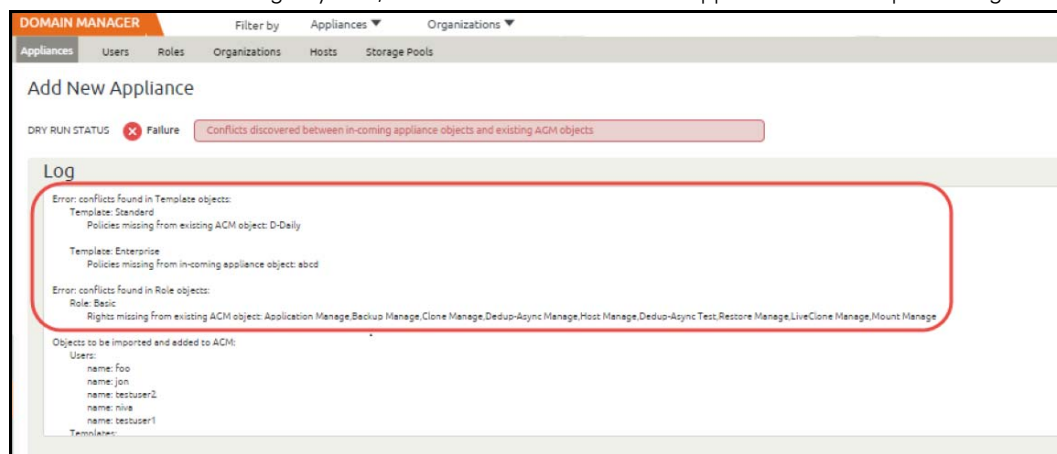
DOMAIN MANAGER

Filter by Appliances ▼ Organizations ▼

Appliances Users Roles Organizations Hosts Storage Pools

Add New Appliance

DRY RUN STATUS Failure Conflicts discovered between in-coming appliance objects and existing AGM objects

Log

Error: conflicts found in Template objects:
Template: Standard
Policies missing from existing ACM object: D-Daily

Template: Enterprise
Policies missing from in-coming appliance object: abcd

Error: conflicts found in Role objects:
Role: Basic
Rights missing from existing ACM object: Application Manage,Backup Manage,Clone Manage,Dedup-Async Manage,Host Manage,Dedup-Async Test,Restore Manage,LiveClone Manage,Mount Manage

Objects to be imported and added to ACM:
Users:
name: foo
name: jon
name: testuser2
name: niva
name: testuser1
Templates: